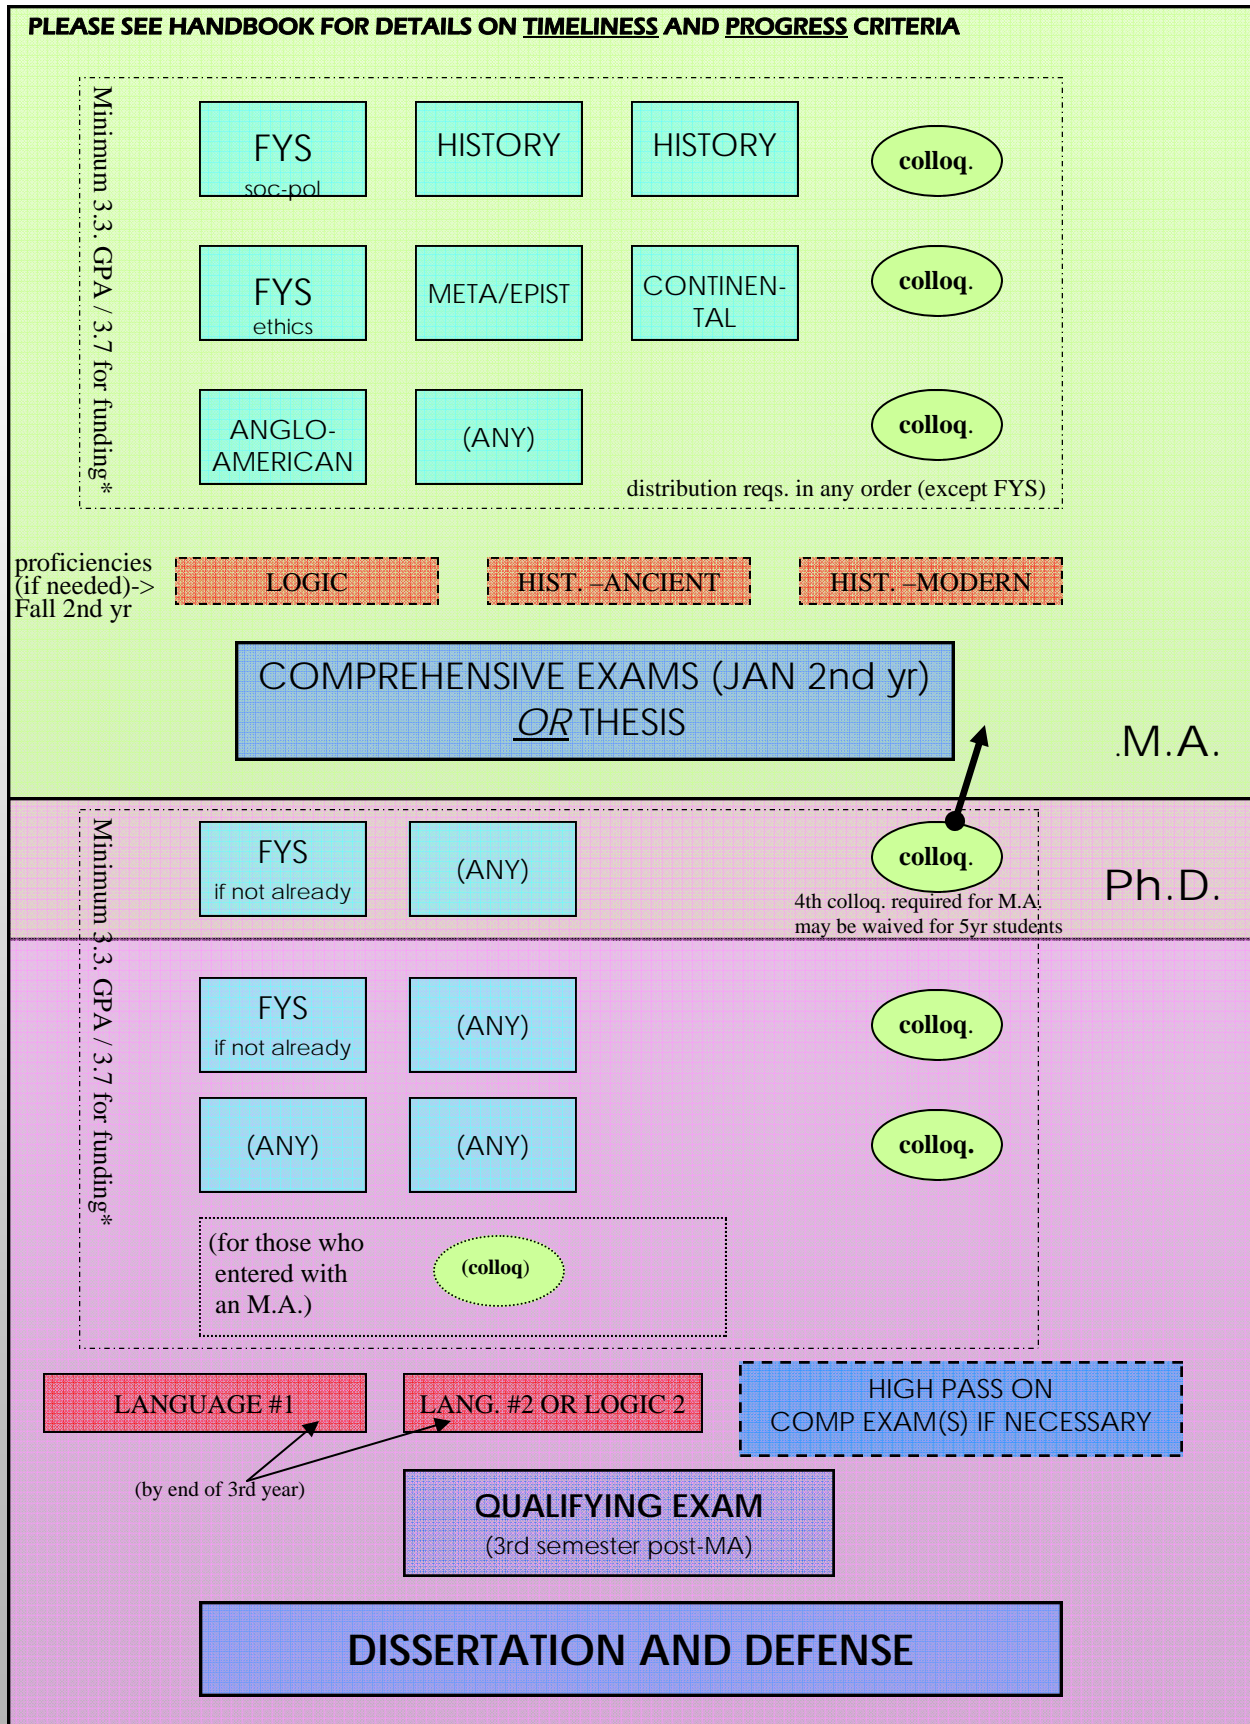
PLEASE SEE HANDBOOK FOR DETAILS ON TIMELINESS AND PROGRESS CRITERIA

Minimum 3.3. GPA / 3.7 for funding*

FYS
soc-pol

HISTORY

HISTORY

colloq.

FYS
ethics

META/EPIST

CONTINENTAL

colloq.

ANGLO-AMERICAN

(ANY)

colloq.

distribution reqs. in any order (except FYS)

proficiencies (if needed)-> Fall 2nd yr

LOGIC

HIST. –ANCIENT

HIST. –MODERN

COMPREHENSIVE EXAMS (JAN 2nd yr)
OR THESIS

.M.A.

Minimum 3.3. GPA / 3.7 for funding*

FYS
if not already

(ANY)

colloq.

4th colloq. required for M.A.
may be waived for 5yr students

Ph.D.

FYS
if not already

(ANY)

colloq.

(ANY)

(ANY)

colloq.

(for those who entered with an M.A.)

(colloq)

LANGUAGE #1

LANG. #2 OR LOGIC 2

HIGH PASS ON
COMP EXAM(S) IF NECESSARY

(by end of 3rd year)

QUALIFYING EXAM
(3rd semester post-MA)

DISSERTATION AND DEFENSE